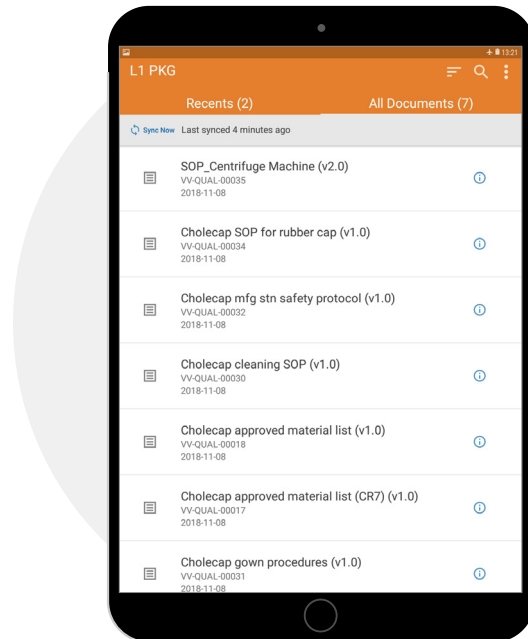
13:21

L1 PKG

Recents (2)

All Documents (7)

Sync Now Last synced 4 minutes ago

SOP_Centrifuge Machine (v2.0)
VV-QUAL-00035
2018-11-08

Cholecap SOP for rubber cap (v1.0)
VV-QUAL-00034
2018-11-08

Cholecap mfg stn safety protocol (v1.0)
VV-QUAL-00032
2018-11-08

Cholecap cleaning SOP (v1.0)
VV-QUAL-00030
2018-11-08

Cholecap approved material list (v1.0)
VV-QUAL-00018
2018-11-08

Cholecap approved material list (CR7) (v1.0)
VV-QUAL-00017
2018-11-08

Cholecap gown procedures (v1.0)
VV-QUAL-00031
2018-11-08